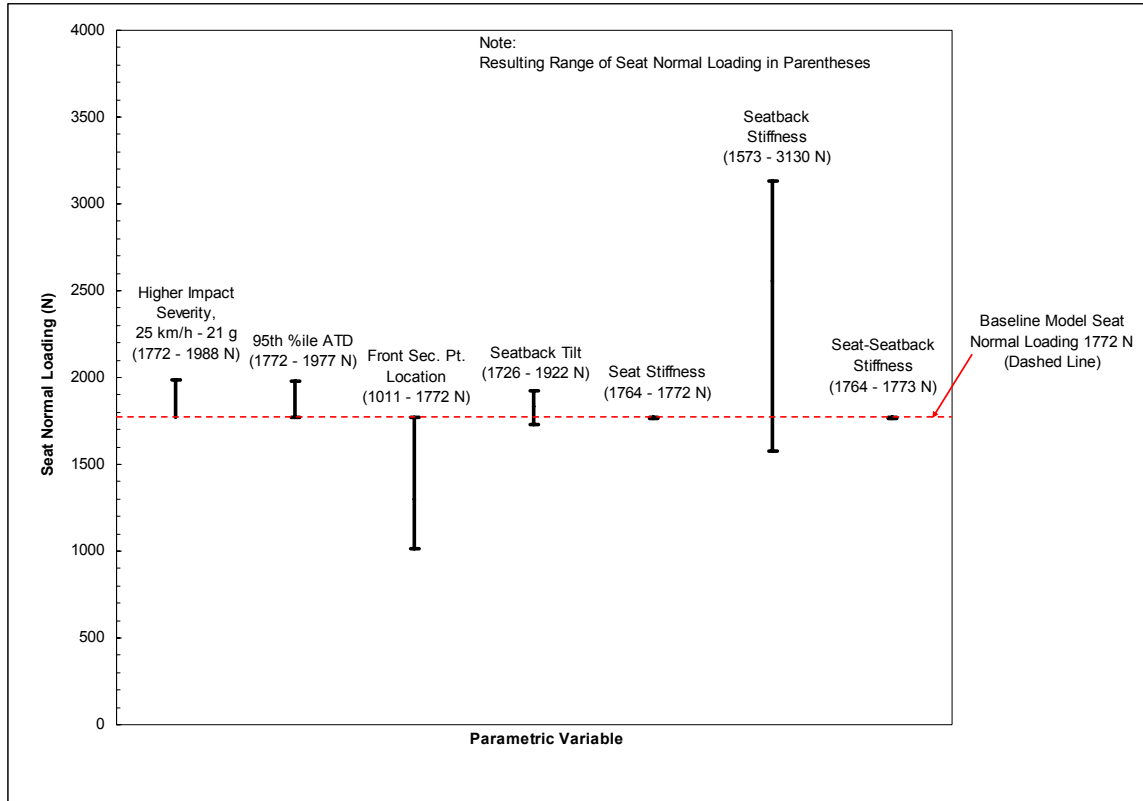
Note:
Resulting Range of Seat Normal Loading in Parentheses

4000
3500
3000
2500
2000
1500
1000
500
0

Seat Normal Loading (N)

Higher Impact Severity, 25 km/h - 21 g (1772 - 1988 N)

95th %ile ATD (1772 - 1977 N)

Front Sec. Pt. Location (1011 - 1772 N)

Seatback Tilt (1726 - 1922 N)

Seat Stiffness (1764 - 1772 N)

Seatback Stiffness (1573 - 3130 N)

Seat-Seatback Stiffness (1764 - 1773 N)

Baseline Model Seat Normal Loading 1772 N (Dashed Line)

Parametric Variable